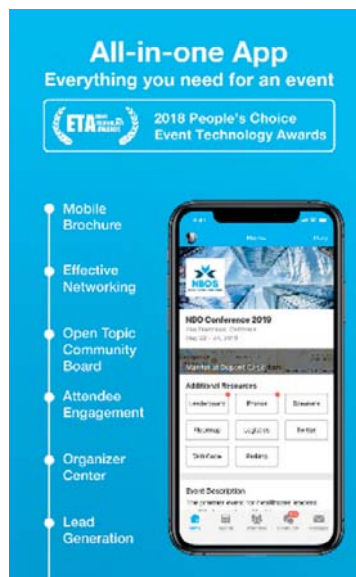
All-in-one App
Everything you need for an event

ETA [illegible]

2018 People's Choice
Event Technology Awards

Mobile Brochure

Effective Networking

Open Topic Community Board

Attendee Engagement

Organizer Center

Lead Generation

Menu

NBOS

NBO Conference 2019

May 22 - 24, 2019

Additional Resources

Leaderboard

Photos

Sessions

Floormap

Logistics

Twitter

Slideshow

Polling

Event Description

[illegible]